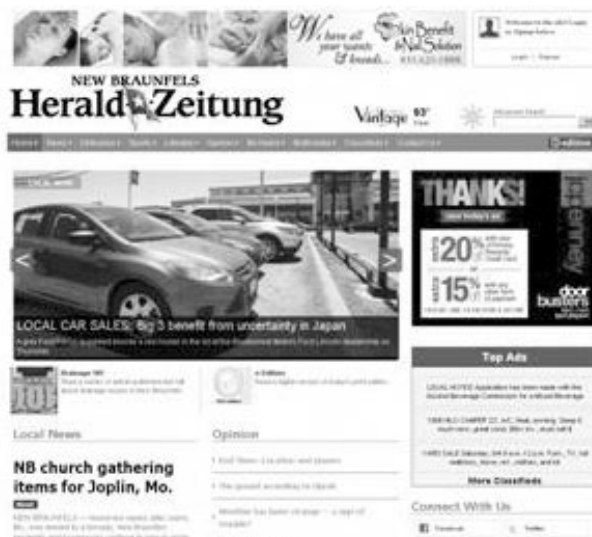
We have all your wants & brands... Skin Benefit & Nail Solution

NEW BRAUNFELS
Herald Zeitung

Vintage 93°

Home News Obituaries Sports Lifestyle Opinion Multimedia Classifieds Contact Us

THANKS!

20%

15%

door busters

LOCAL NEWS

LOCAL CAR SALES: Big 3 benefit from uncertainty in Japan

Drainage 101

e-Edition

Top Ads

More Classifieds

Local News

NB church gathering items for Joplin, Mo.

Opinion

Connect With Us

Facebook

Twitter